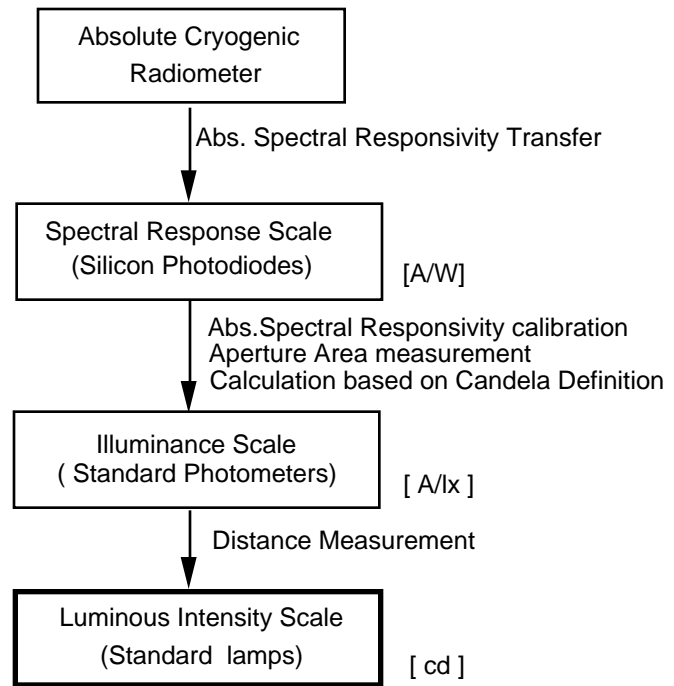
Absolute Cryogenic Radiometer

Abs. Spectral Responsivity Transfer

Spectral Response Scale (Silicon Photodiodes)

[A/W]

Abs.Spectral Responsivity calibration
Aperture Area measurement
Calculation based on Candela Definition

Illuminance Scale ( Standard Photometers)

[ A/lx ]

Distance Measurement

Luminous Intensity Scale (Standard lamps)

[ cd ]